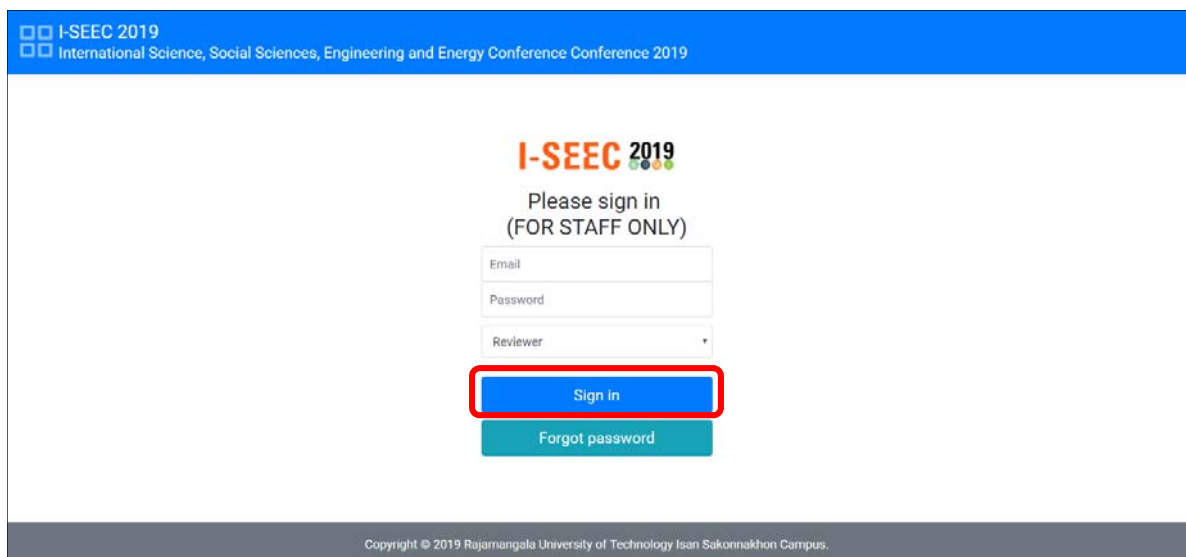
I-SEEC 2019
International Science, Social Sciences, Engineering and Energy Conference Conference 2019

I-SEEC 2019

Please sign in
(FOR STAFF ONLY)

Email

Password

Reviewer

Sign in

Forgot password

Copyright © 2019 Rajamangala University of Technology Isan Sakonnakhon Campus.